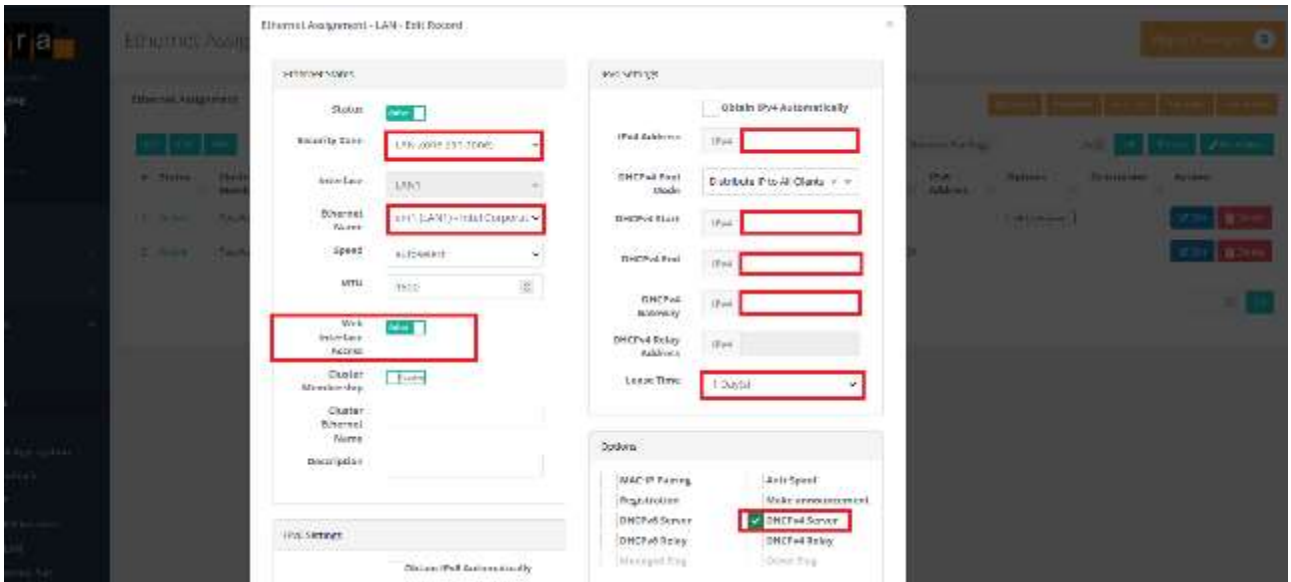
Ethernet Assignment - LAN - Edit Record

Ethernet Notes

Status

Security Zone
LAN zone (lan zone)

Interface
LAN1

Ethernet Name
eth1 (LAN1) - Intel Corporat

Speed
autonegot

MTU
1500

Web Interface Access

Cluster Membership

Cluster Ethernet Name

Description

IPv6 Settings

Obtain IPv6 Automatically

IPv4 Settings

Obtain IPv4 Automatically

IPv4 Address
IPv4

DHCPv4 Pool Mode
Distribute IP to All Clients

DHCPv4 Start
IPv4

DHCPv4 End
IPv4

DHCPv4 Gateway
IPv4

DHCPv4 Relay Address
IPv4

Lease Time
1 Day(s)

Options

MAC-IP Pairing
Auto Speed
Registration
Make announcement
DHCPv6 Server
DHCPv4 Server
DHCPv6 Relay
DHCPv4 Relay
Managed flag
Other flag